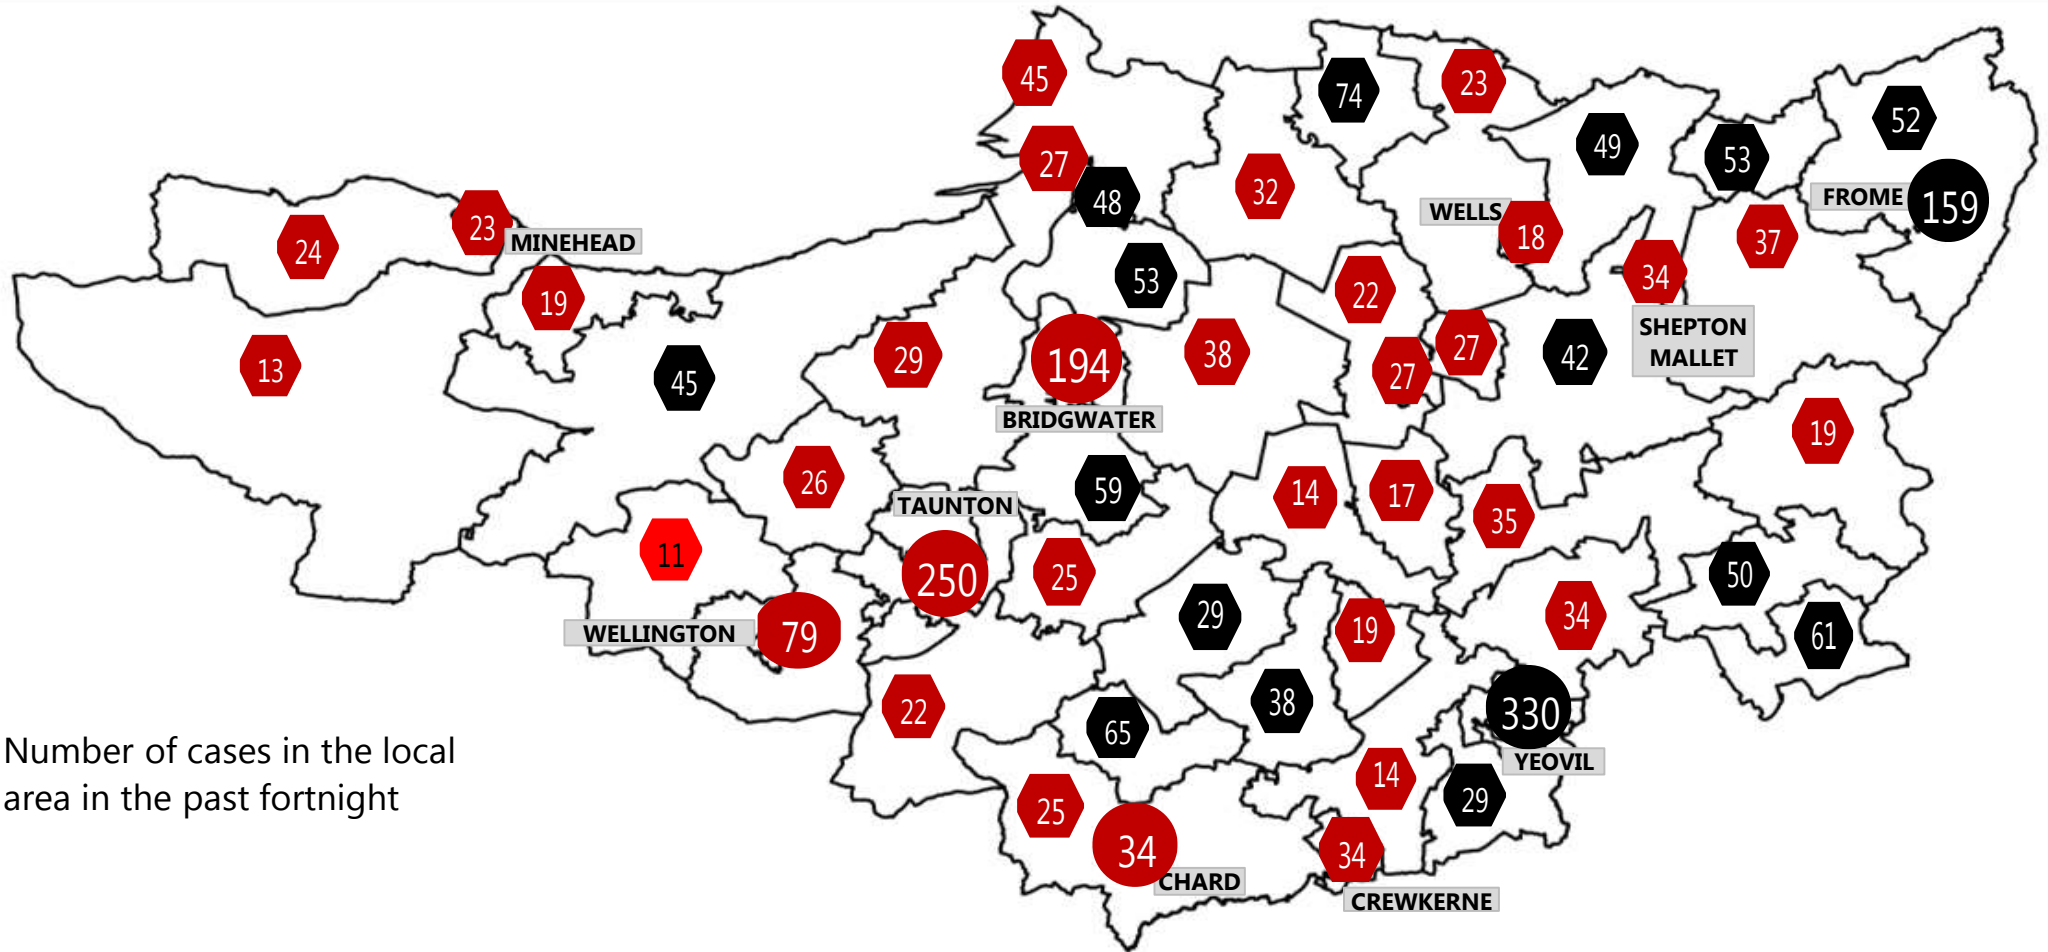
45
74
23
52
49
53
27
48
32
FROME
159
24
23
MINEHEAD
WELLS
18
37
34
53
19
22
SHEPTON MALLET
13
45
29
194
38
27
27
42
BRIDGWATER
19
26
59
14
17
TAUNTON
35
11
250
25
50
WELLINGTON
79
29
19
34
61
22
38
330
65
YEOVIL
Number of cases in the local area in the past fortnight
14
29
25
34
CHARD
34
CREWKERNE